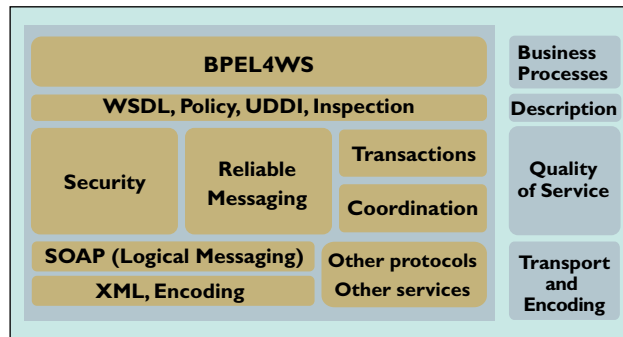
BPEL4WS

WSDL, Policy, UDDI, Inspection

Security

Reliable Messaging

Transactions

Coordination

SOAP (Logical Messaging)

XML, Encoding

Other protocols
Other services

Business Processes

Description

Quality of Service

Transport and Encoding